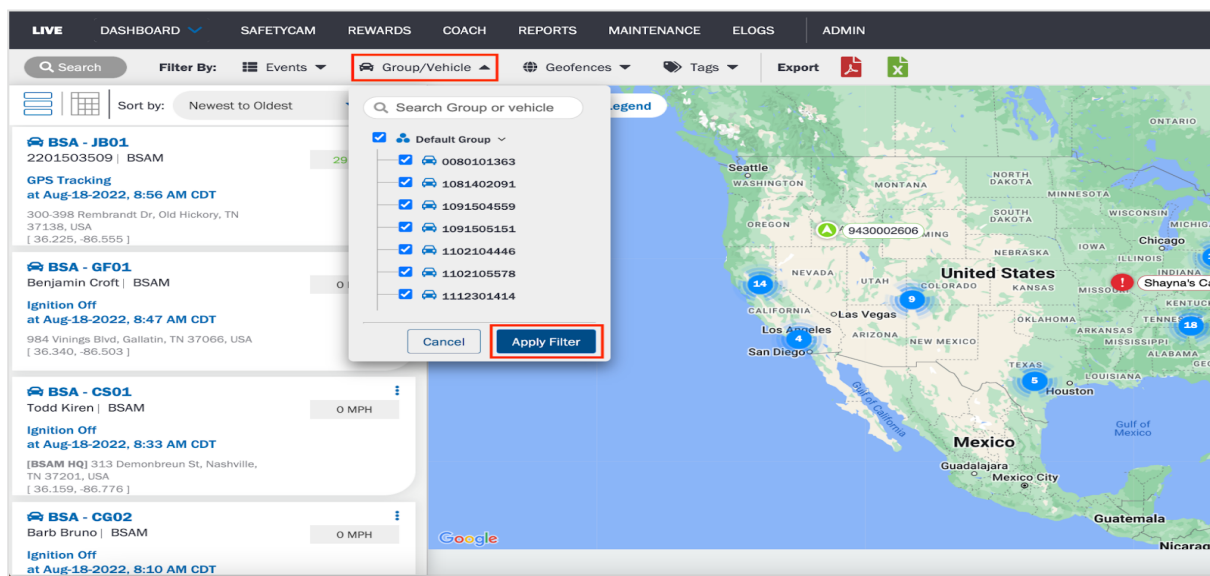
LIVE DASHBOARD SAFETYCAM REWARDS COACH REPORTS MAINTENANCE ELOGS ADMIN

Search Filter By: Events Group/Vehicle Geofences Tags Export

Sort by: Newest to Oldest

Search Group or vehicle

Default Group

0080101363
1081402091
1091504559
1091505151
1102104446
1102105578
1112301414

Cancel Apply Filter

Legend

BSA - JB01
2201503509 | BSAM
29
GPS Tracking
at Aug-18-2022, 8:56 AM CDT
300-398 Rembrandt Dr, Old Hickory, TN 37138, USA
[ 36.225, -86.555 ]

BSA - GF01
Benjamin Croft | BSAM
0
Ignition Off
at Aug-18-2022, 8:47 AM CDT
984 Vinings Blvd, Gallatin, TN 37066, USA
[ 36.340, -86.503 ]

BSA - CS01
Todd Kiren | BSAM
0 MPH
Ignition Off
at Aug-18-2022, 8:33 AM CDT
[BSAM HQ] 313 Demonbreun St, Nashville, TN 37201, USA
[ 36.159, -86.776 ]

BSA - CG02
Barb Bruno | BSAM
0 MPH
Ignition Off
at Aug-18-2022, 8:10 AM CDT

ONTARIO
Seattle
WASHINGTON
MONTANA
NORTH DAKOTA
MINNESOTA
SOUTH DAKOTA
WISCONSIN
OREGON
9430002606
MING
MICHIG
IOWA
Chicago
NEBRASKA
ILLINOIS
NEVADA
UTAH
United States
INDIANA
14
COLORADO
KANSAS
MISSOU
Shayna's Ca
9
KENTUCK
CALIFORNIA
Las Vegas
OKLAHOMA
TENNES
18
Los Angeles
4
ARIZONA
NEW MEXICO
ARKANSAS
San Diego
MISSISSIPPI
ALABAMA
TEXAS
LOUISIANA
5
Houston
Gulf of California
Gulf of Mexico
Mexico
Guadalajara
Mexico City
Guatemala
Nicarag
Google